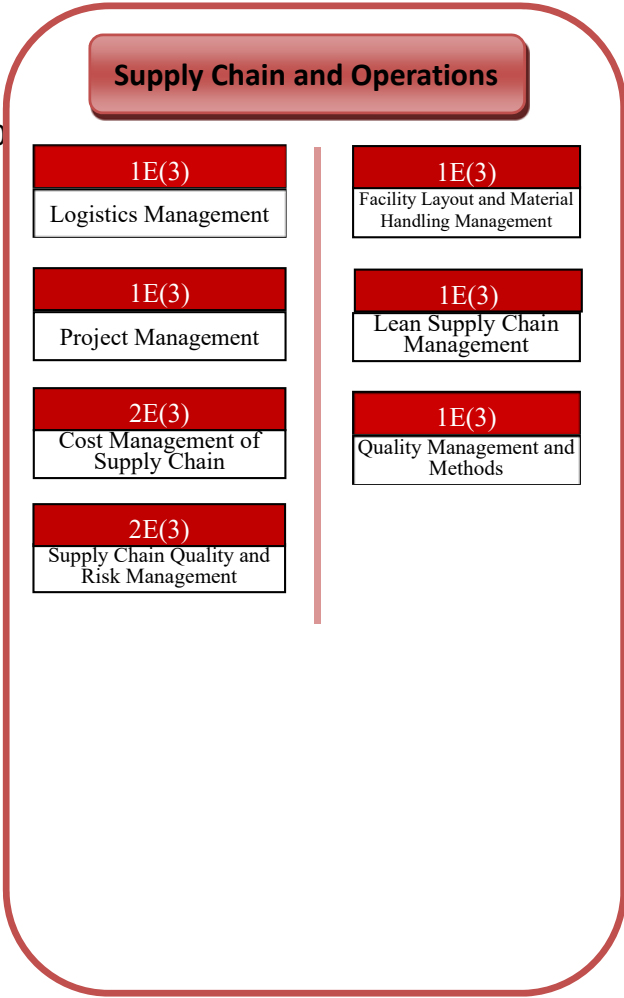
Supply Chain and Operations

1E(3)
Logistics Management

1E(3)
Project Management

2E(3)
Cost Management of Supply Chain

2E(3)
Supply Chain Quality and Risk Management

1E(3)
Facility Layout and Material Handling Management

1E(3)
Lean Supply Chain Management

1E(3)
Quality Management and Methods